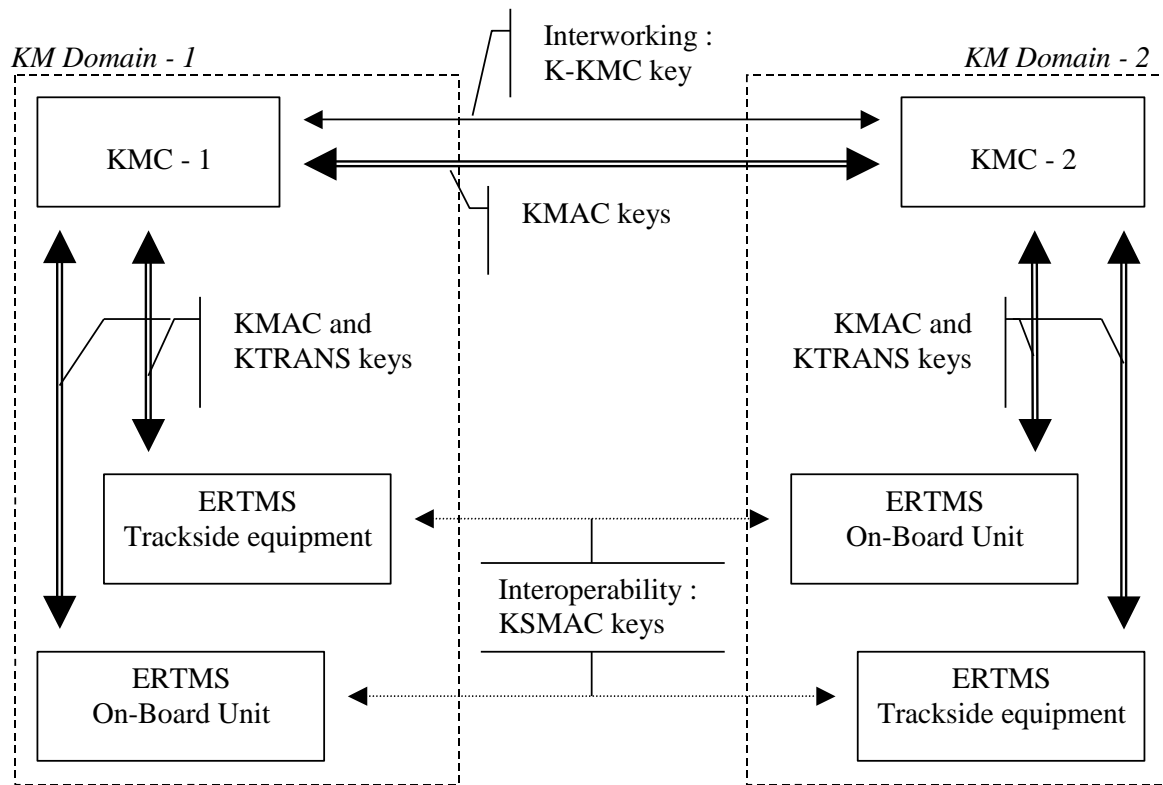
KM Domain - 1

Interworking : K-KMC key

KM Domain - 2

KMC - 1

KMC - 2

KMAC keys

KMAC and KTRANS keys

KMAC and KTRANS keys

ERTMS Trackside equipment

ERTMS On-Board Unit

Interoperability : KSMAC keys

ERTMS On-Board Unit

ERTMS Trackside equipment